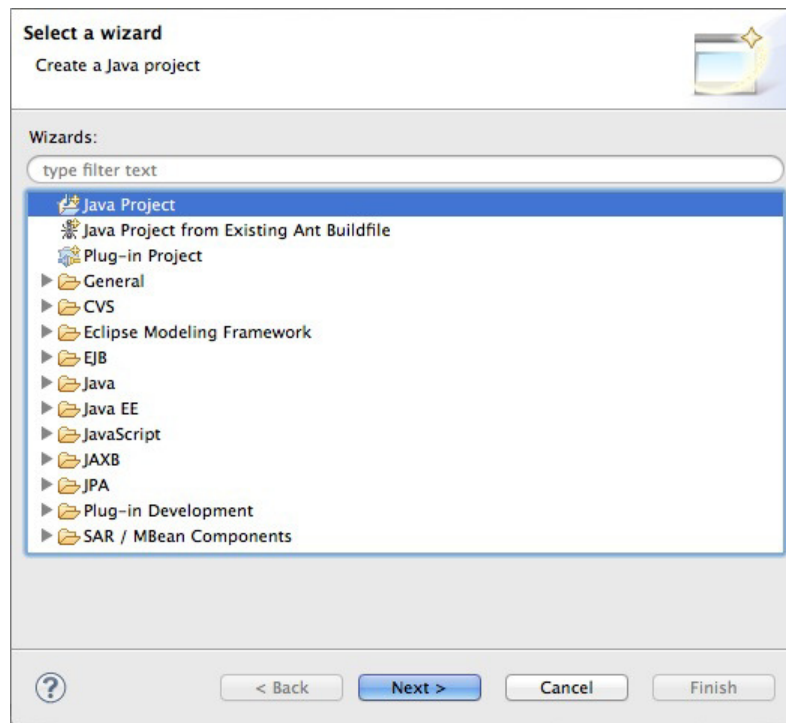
Select a wizard

Create a Java project

Wizards:

type filter text

Java Project
Java Project from Existing Ant Buildfile
Plug-in Project
General
CVS
Eclipse Modeling Framework
EJB
Java
Java EE
JavaScript
JAXB
JPA
Plug-in Development
SAR / MBean Components

?

< Back

Next >

Cancel

Finish